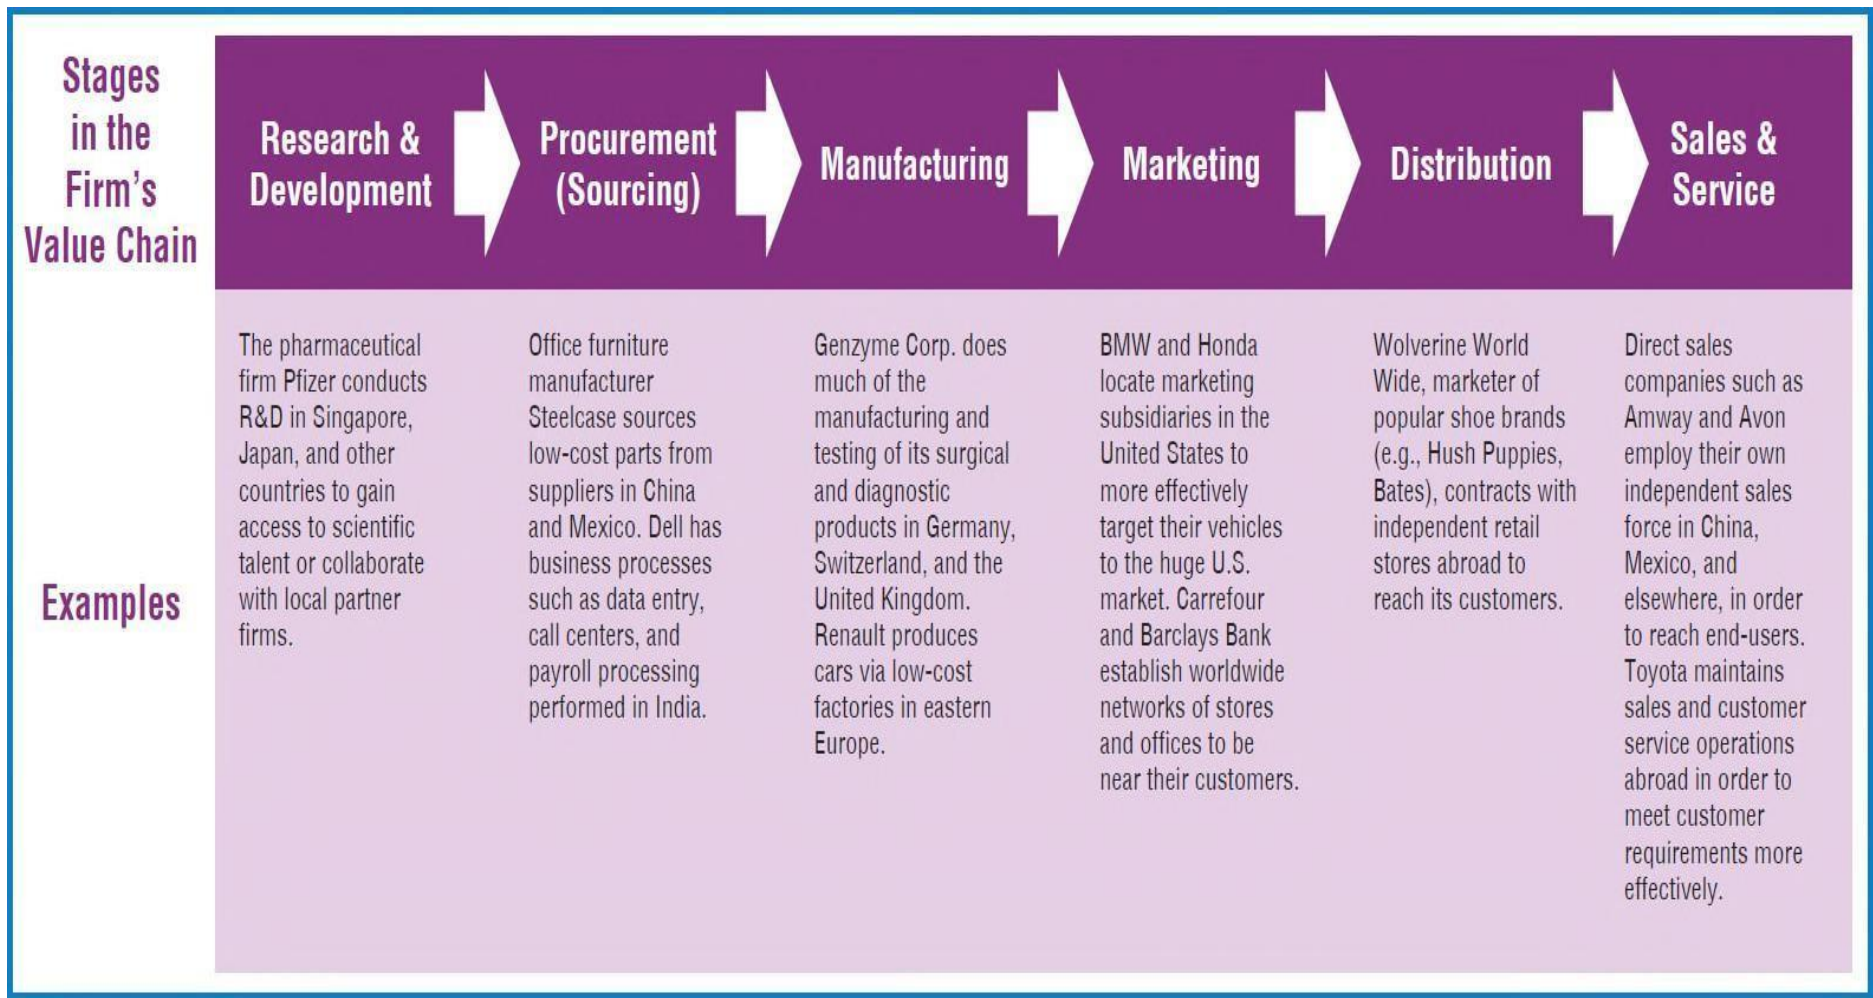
| Stages in the Firm's Value Chain | Research & Development | Procurement (Sourcing) | Manufacturing | Marketing | Distribution | Sales & Service |
|---|---|---|---|---|---|---|
| Examples | The pharmaceutical firm Pfizer conducts R&D in Singapore, Japan, and other countries to gain access to scientific talent or collaborate with local partner firms. | Office furniture manufacturer Steelcase sources low-cost parts from suppliers in China and Mexico. Dell has business processes such as data entry, call centers, and payroll processing performed in India. | Genzyme Corp. does much of the manufacturing and testing of its surgical and diagnostic products in Germany, Switzerland, and the United Kingdom. Renault produces cars via low-cost factories in eastern Europe. | BMW and Honda locate marketing subsidiaries in the United States to more effectively target their vehicles to the huge U.S. market. Carrefour and Barclays Bank establish worldwide networks of stores and offices to be near their customers. | Wolverine World Wide, marketer of popular shoe brands (e.g., Hush Puppies, Bates), contracts with independent retail stores abroad to reach its customers. | Direct sales companies such as Amway and Avon employ their own independent sales force in China, Mexico, and elsewhere, in order to reach end-users. Toyota maintains sales and customer service operations abroad in order to meet customer requirements more effectively. |